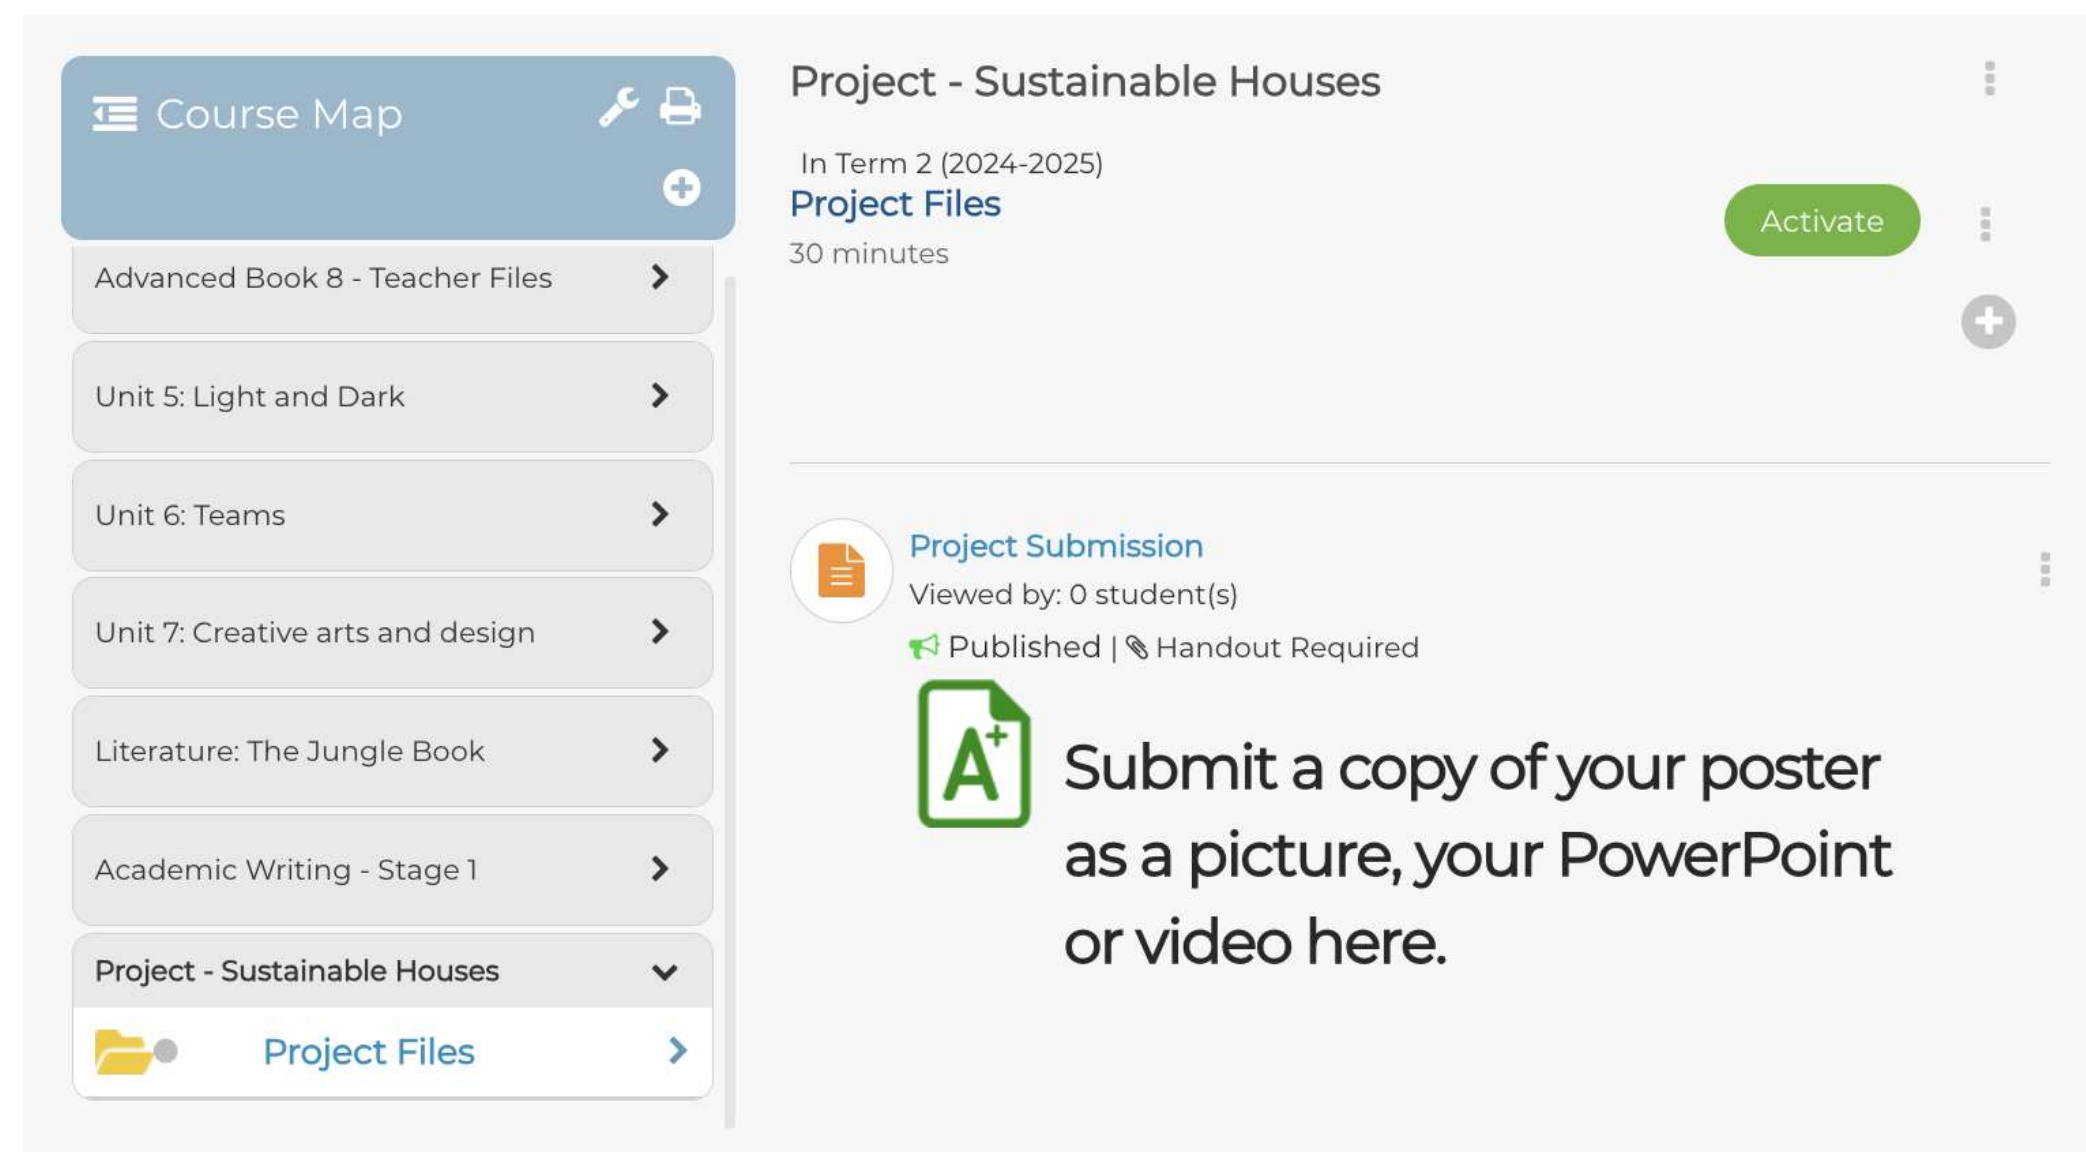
Course Map

Advanced Book 8 - Teacher Files

Unit 5: Light and Dark

Unit 6: Teams

Unit 7: Creative arts and design

Literature: The Jungle Book

Academic Writing - Stage 1

Project - Sustainable Houses

Project Files

Project - Sustainable Houses

In Term 2 (2024-2025)

Project Files

30 minutes

Activate

Project Submission

Viewed by: 0 student(s)

Published | Handout Required

Submit a copy of your poster as a picture, your PowerPoint or video here.